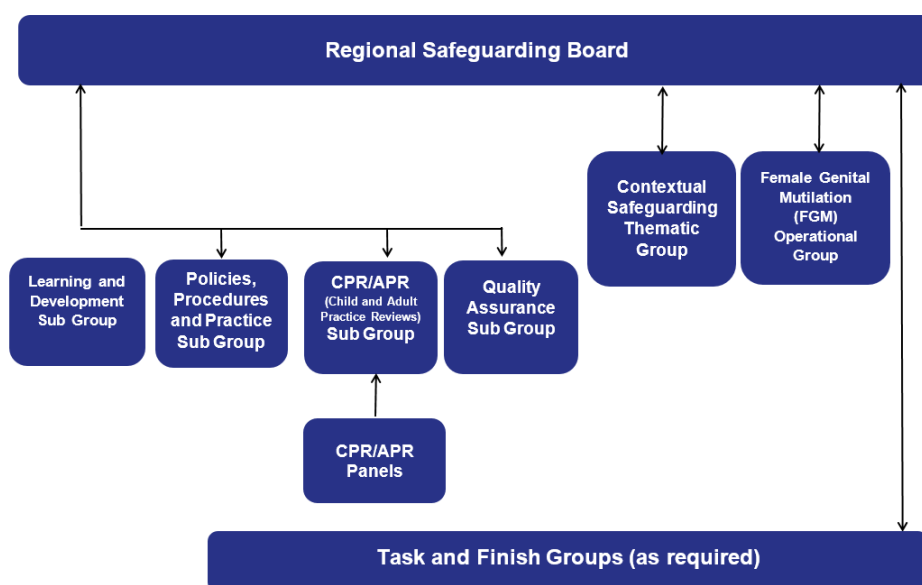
Regional Safeguarding Board

Contextual Safeguarding Thematic Group

Female Genital Mutilation (FGM) Operational Group

Learning and Development Sub Group

Policies, Procedures and Practice Sub Group

CPR/APR (Child and Adult Practice Reviews) Sub Group

Quality Assurance Sub Group

CPR/APR Panels

Task and Finish Groups (as required)